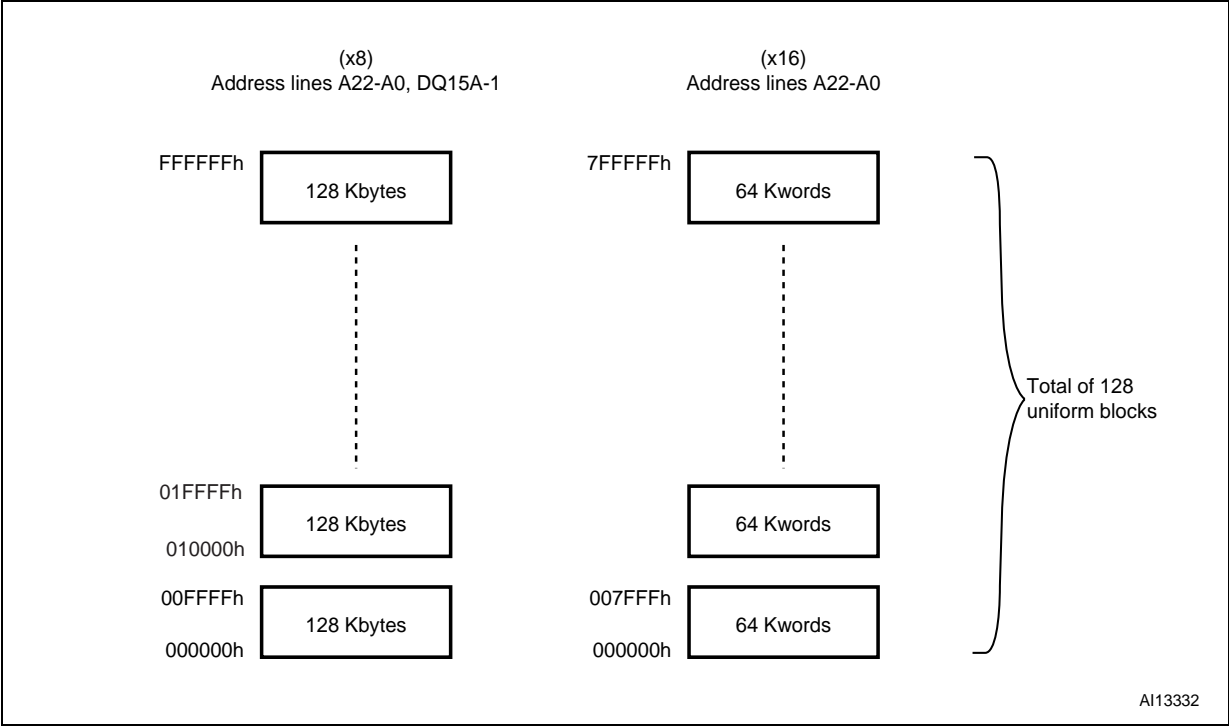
(x8)
Address lines A22-A0, DQ15A-1

(x16)
Address lines A22-A0

FFFFFFh
128 Kbytes

7FFFFFh
64 Kwords

01FFFFh
128 Kbytes
010000h

64 Kwords

00FFFFh
128 Kbytes
000000h

007FFFh
64 Kwords
000000h

Total of 128 uniform blocks

AI13332